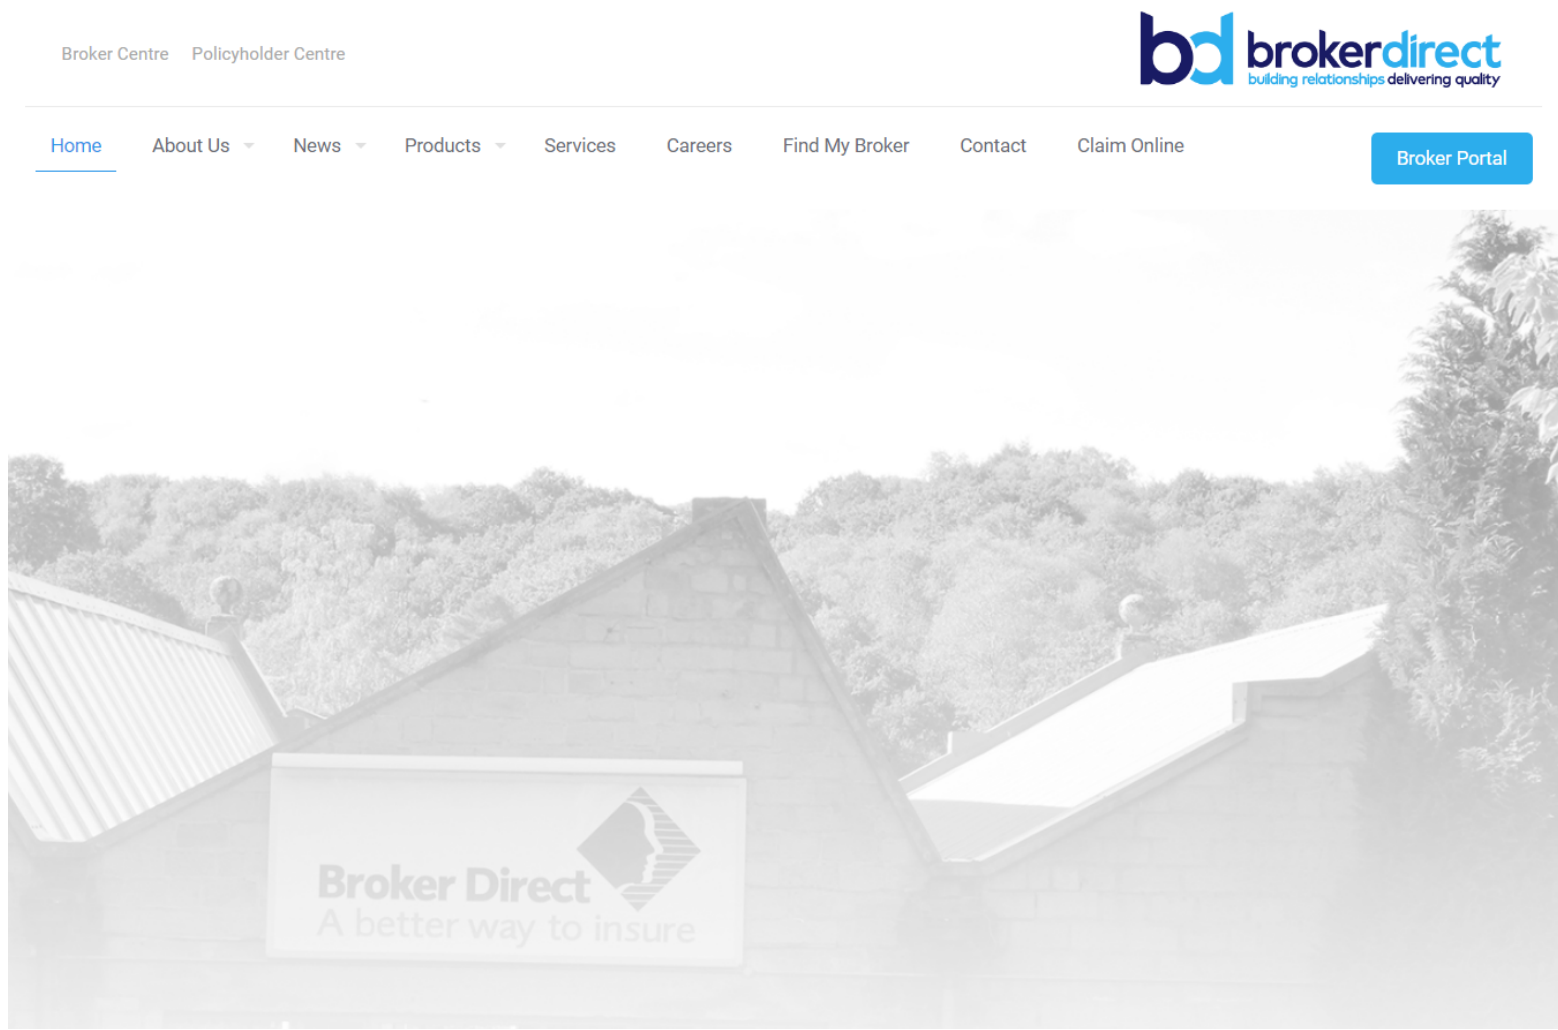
Broker Centre Policyholder Centre

bd brokerdirect
building relationships delivering quality

Home About Us News Products Services Careers Find My Broker Contact Claim Online

Broker Portal

Broker Direct
A better way to insure